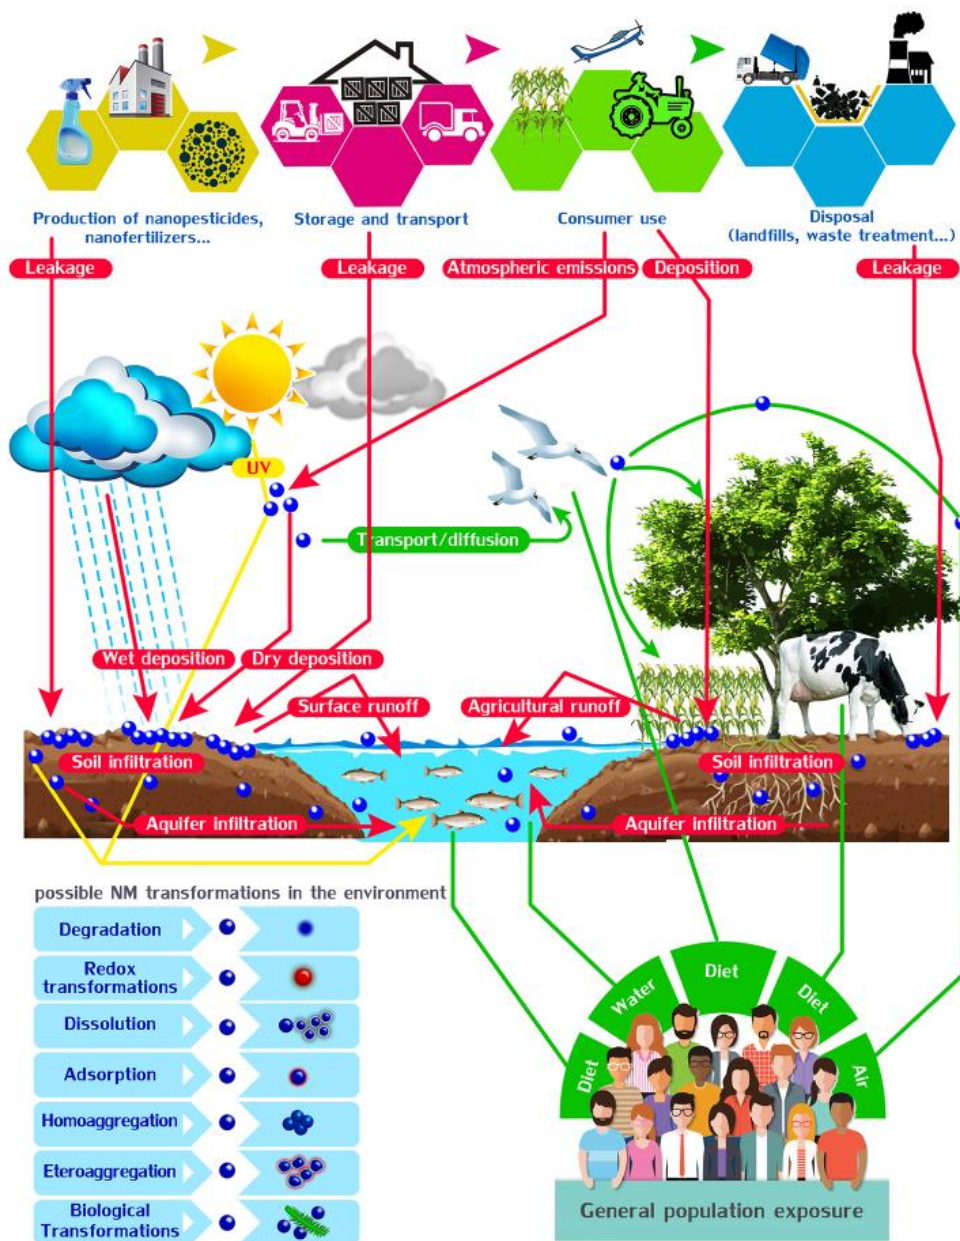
Production of nanopesticides, nanofertilizers...

Storage and transport

Consumer use

Disposal (landfills, waste treatment...)

Leakage

Leakage

Atmospheric emissions

Deposition

Leakage

UV

Transport/diffusion

Wet deposition

Dry deposition

Surface runoff

Agricultural runoff

Soil infiltration

Soil infiltration

Aquifer infiltration

Aquifer infiltration

possible NM transformations in the environment

Degradation

Redox transformations

Dissolution

Adsorption

Homoaggregation

Eteroaggregation

Biological Transformations

Diet

Water

Diet

Diet

Air

General population exposure